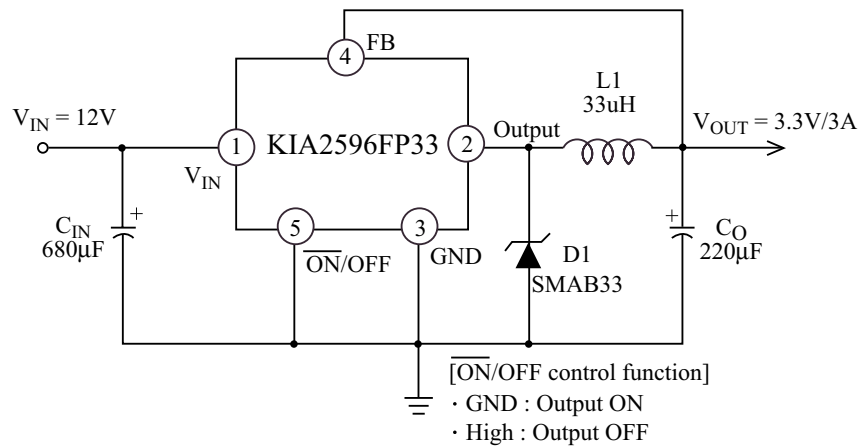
4 FB

L1
33uH

$V_{IN}$ = 12V

1 KIA2596FP33 2 Output

$V_{OUT}$ = 3.3V/3A

$V_{IN}$

$C_{IN}$
680µF

+

5 3

$\overline{ON}$/OFF GND

D1
SMAB33

+
$C_O$
220µF

[$\overline{ON}$/OFF control function]
・GND : Output ON
・High : Output OFF